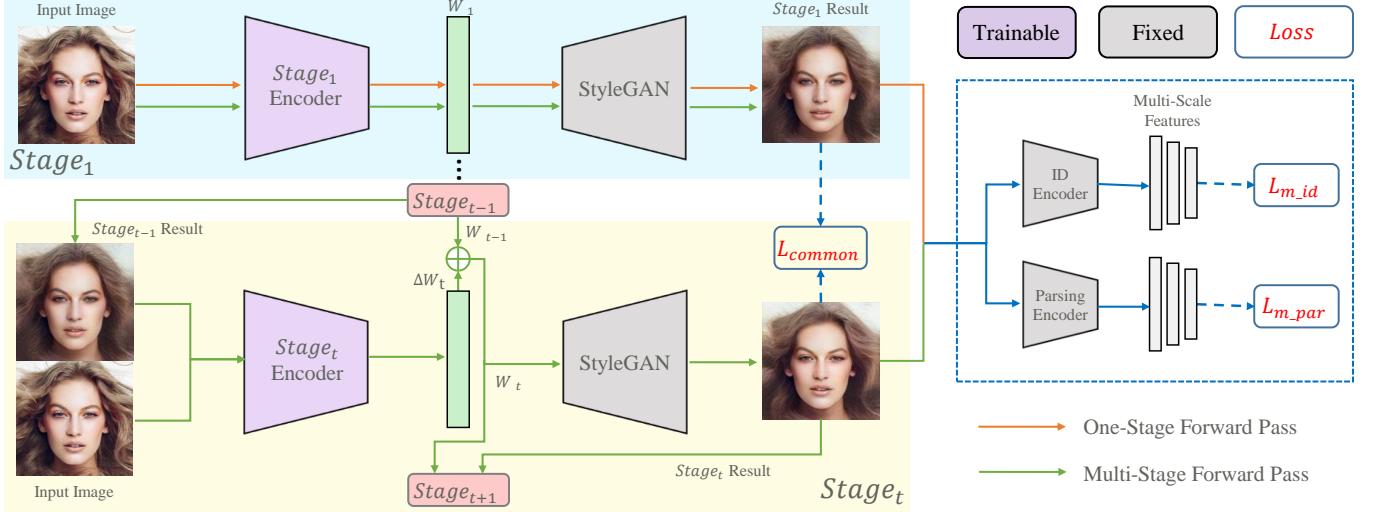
Input Image

$Stage_1$ Encoder

$W_1$

StyleGAN

$Stage_1$ Result

Trainable

Fixed

$Loss$

$Stage_1$

$Stage_{t-1}$

$Stage_{t-1}$ Result

$W_{t-1}$

$\Delta W_t$

$L_{common}$

Multi-Scale Features

ID Encoder

$L_{m\_id}$

Parsing Encoder

$L_{m\_par}$

$Stage_t$ Encoder

StyleGAN

$W_t$

Input Image

$Stage_{t+1}$

$Stage_t$ Result

$Stage_t$

One-Stage Forward Pass

Multi-Stage Forward Pass